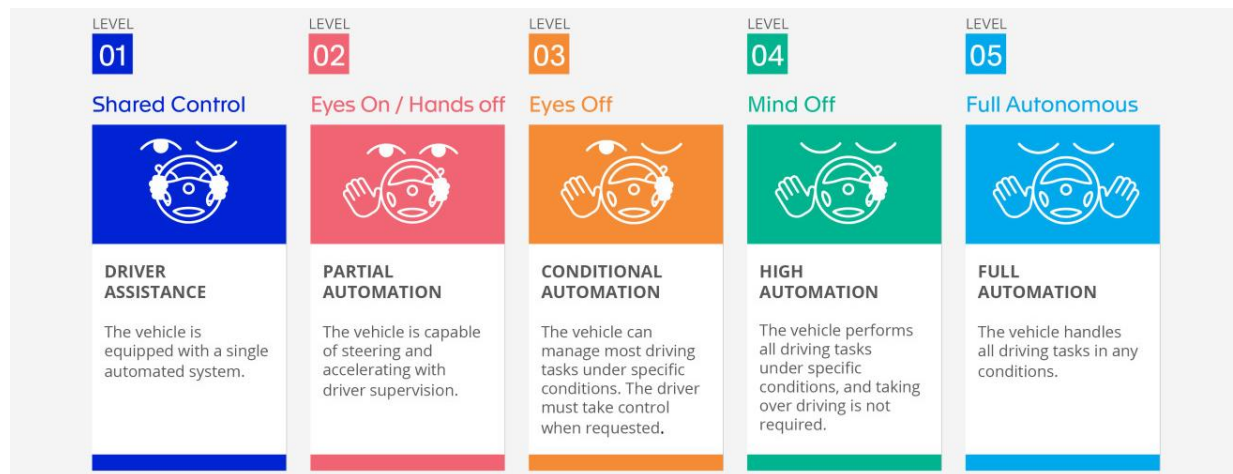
LEVEL
01
Shared Control

DRIVER ASSISTANCE

The vehicle is equipped with a single automated system.

LEVEL
02
Eyes On / Hands off

PARTIAL AUTOMATION

The vehicle is capable of steering and accelerating with driver supervision.

LEVEL
03
Eyes Off

CONDITIONAL AUTOMATION

The vehicle can manage most driving tasks under specific conditions. The driver must take control when requested.

LEVEL
04
Mind Off

HIGH AUTOMATION

The vehicle performs all driving tasks under specific conditions, and taking over driving is not required.

LEVEL
05
Full Autonomous

FULL AUTOMATION

The vehicle handles all driving tasks in any conditions.